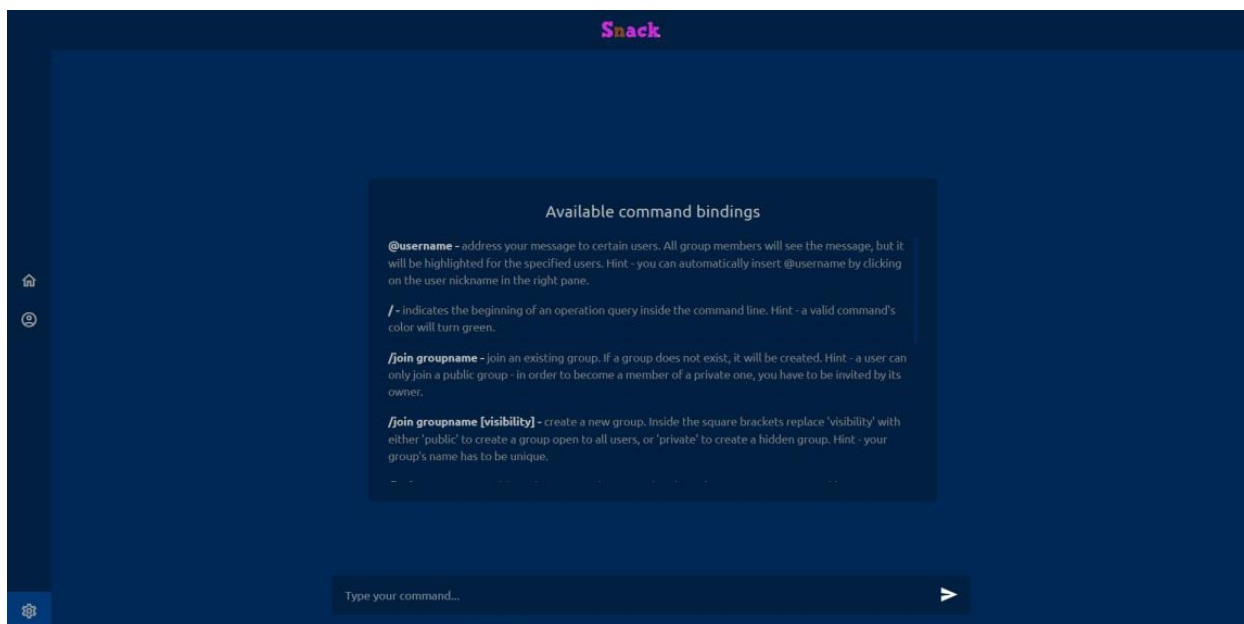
Snack

Available command bindings

@username - address your message to certain users. All group members will see the message, but it will be highlighted for the specified users. Hint - you can automatically insert @username by clicking on the user nickname in the right pane.

/ - indicates the beginning of an operation query inside the command line. Hint - a valid command's color will turn green.

/join groupname - join an existing group. If a group does not exist, it will be created. Hint - a user can only join a public group - in order to become a member of a private one, you have to be invited by its owner.

/join groupname [visibility] - create a new group. Inside the square brackets replace 'visibility' with either 'public' to create a group open to all users, or 'private' to create a hidden group. Hint - your group's name has to be unique.

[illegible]

Type your command...